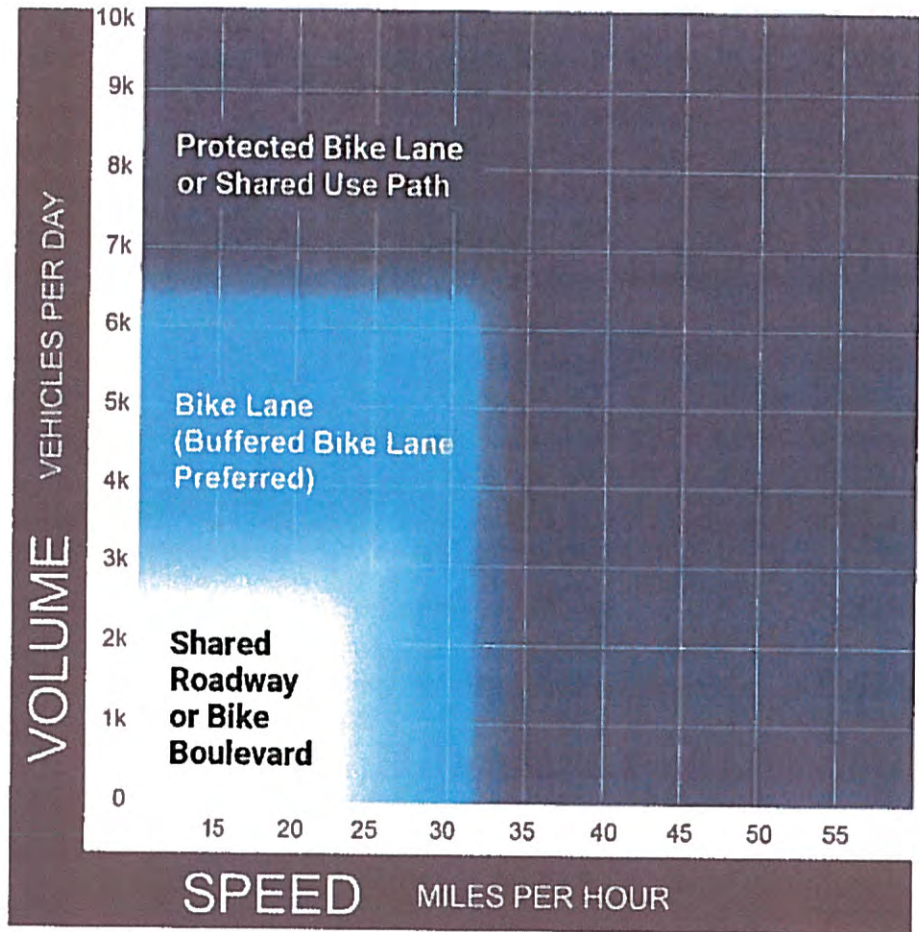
10k
9k
8k
7k
6k
5k
4k
3k
2k
1k
0

VOLUME VEHICLES PER DAY

Protected Bike Lane or Shared Use Path

Bike Lane (Buffered Bike Lane Preferred)

Shared Roadway or Bike Boulevard

15 20 25 30 35 40 45 50 55

SPEED MILES PER HOUR